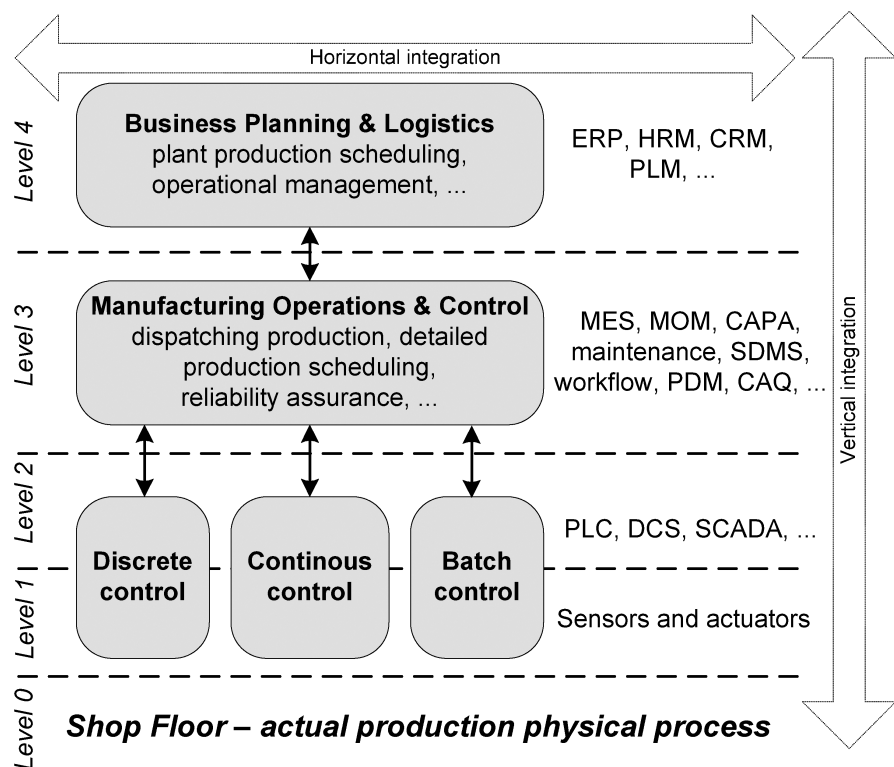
Horizontal integration

Level 4

Business Planning & Logistics
plant production scheduling, operational management, ...

ERP, HRM, CRM, PLM, ...

Level 3

Manufacturing Operations & Control
dispatching production, detailed production scheduling, reliability assurance, ...

MES, MOM, CAPA, maintenance, SDMS, workflow, PDM, CAQ, ...

Vertical integration

Level 2

Discrete control

Continous control

Batch control

PLC, DCS, SCADA, ...

Level 1

Sensors and actuators

Level 0

Shop Floor – actual production physical process